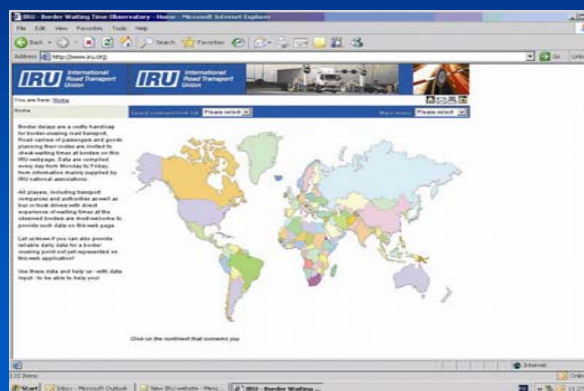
IRU - Border Waiting Time Observatory - Home - Microsoft Internet Explorer

File Edit View Favorites Tools Help

Back Search Favorites

Address http://www.iru.org

Go Links

IRU International Road Transport Union

IRU International Road Transport Union

You are here: Home

Home

Select continent from list Please select

Main menu Please select

Border delays are a costly handicap for border-crossing road transport. Road carriers of passengers and goods planning their routes are invited to check waiting times at borders on this IRU webpage. Data are compiled every day from Monday to Friday, from information mainly supplied by IRU national associations.

All players, including transport companies and authorities as well as bus or truck drivers with direct experience of waiting times at the observed borders are invited to provide such data on this web page.

Let us know if you can also provide reliable daily data for a border crossing point not yet represented on this web application!

Use these data and help us - with data input - to be able to help you!

Click on the continent that concerns you

Internet

Start Inbox - Microsoft Outlook New IRU website - Mess... IRU - Border Waiting ...